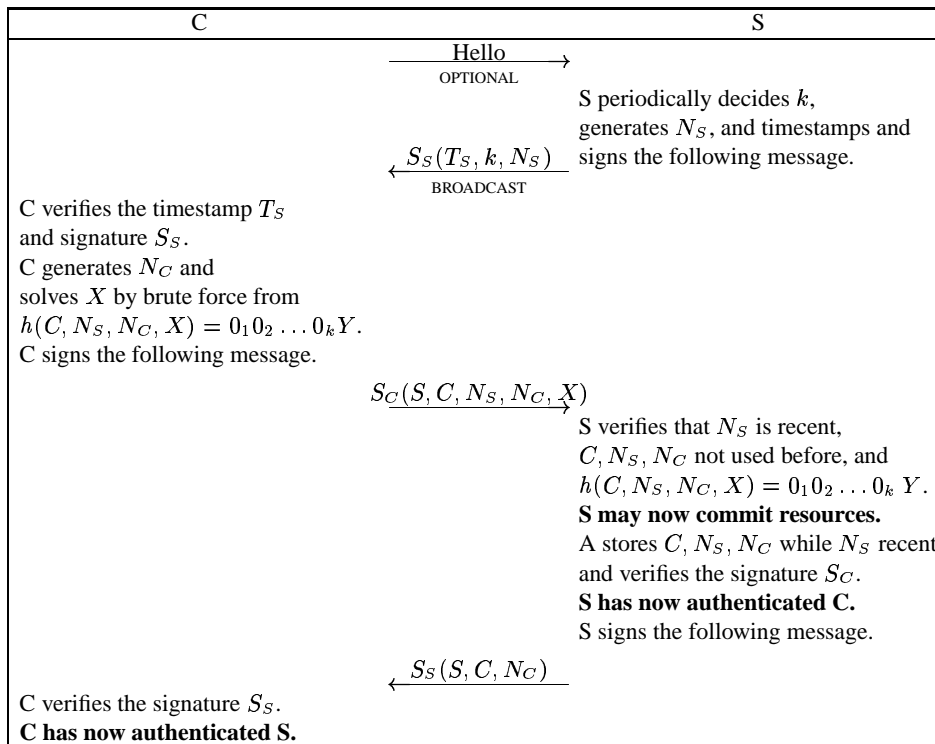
| C | | S |
|---|---|---|
| | Hello $\longrightarrow$ OPTIONAL | |
| | | S periodically decides $k$, generates $N_S$, and timestamps and signs the following message. |
| | $\longleftarrow S_S(T_S, k, N_S)$ BROADCAST | |
| C verifies the timestamp $T_S$ and signature $S_S$. C generates $N_C$ and solves $X$ by brute force from $h(C, N_S, N_C, X) = 0_1 0_2 \ldots 0_k Y$. C signs the following message. | | |
| | $S_C(S, C, N_S, N_C, X) \longrightarrow$ | |
| | | S verifies that $N_S$ is recent, $C, N_S, N_C$ not used before, and $h(C, N_S, N_C, X) = 0_1 0_2 \ldots 0_k Y$. **S may now commit resources.** A stores $C, N_S, N_C$ while $N_S$ recent and verifies the signature $S_C$. **S has now authenticated C.** S signs the following message. |
| | $\longleftarrow S_S(S, C, N_C)$ | |
| C verifies the signature $S_S$. **C has now authenticated S.** | | |